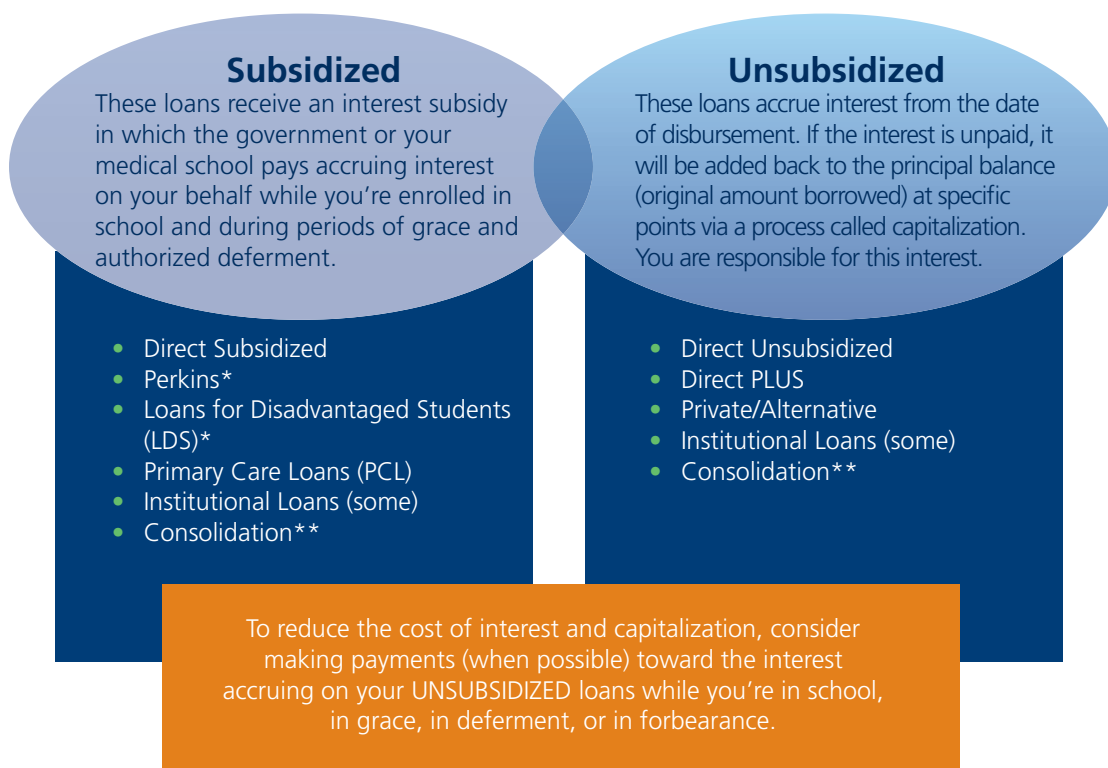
Subsidized

These loans receive an interest subsidy in which the government or your medical school pays accruing interest on your behalf while you're enrolled in school and during periods of grace and authorized deferment.

- Direct Subsidized
- Perkins*
- Loans for Disadvantaged Students (LDS)*
- Primary Care Loans (PCL)
- Institutional Loans (some)
- Consolidation**

Unsubsidized

These loans accrue interest from the date of disbursement. If the interest is unpaid, it will be added back to the principal balance (original amount borrowed) at specific points via a process called capitalization. You are responsible for this interest.

- Direct Unsubsidized
- Direct PLUS
- Private/Alternative
- Institutional Loans (some)
- Consolidation**

To reduce the cost of interest and capitalization, consider making payments (when possible) toward the interest accruing on your UNSUBSIDIZED loans while you're in school, in grace, in deferment, or in forbearance.